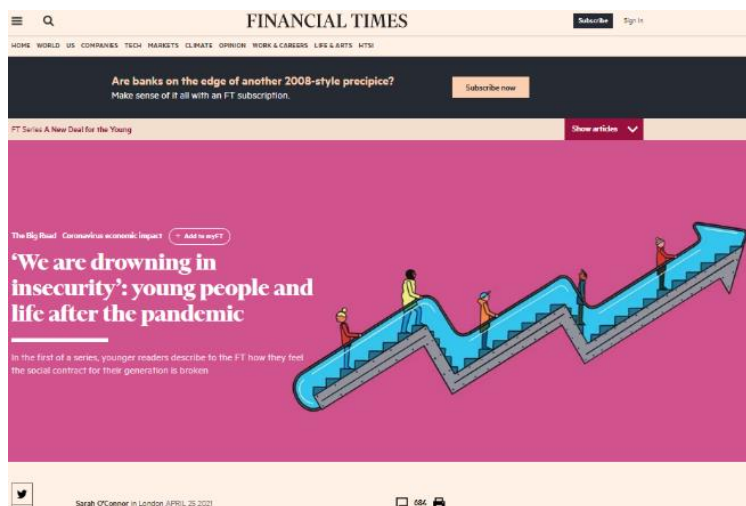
FINANCIAL TIMES

Subscribe Sign In

HOME WORLD US COMPANIES TECH MARKETS CLIMATE OPINION WORK & CAREERS LIFE & ARTS HTSI

Are banks on the edge of another 2008-style precipice?
Make sense of it all with an FT subscription.

Subscribe now

FT Series A New Deal for the Young

Show articles

The Big Read Coronavirus economic impact + Add to myFT

'We are drowning in insecurity': young people and life after the pandemic

In the first of a series, younger readers describe to the FT how they feel the social contract for their generation is broken

Sarah O'Connor in London APRIL 25 2021

684